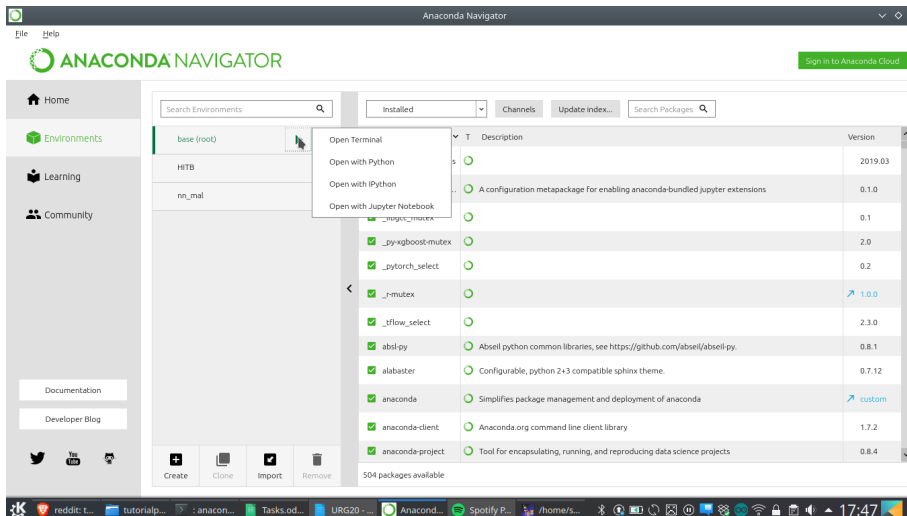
Anaconda Navigator

File Help

ANACONDA NAVIGATOR

Sign in to Anaconda Cloud

Home

Environments

Learning

Community

Documentation

Developer Blog

Search Environments

base (root)

HITB

nn_mal

Open Terminal

Open with Python

Open with IPython

Open with Jupyter Notebook

Create Clone Import Remove

Installed

Channels

Update index...

Search Packages

| Name | T | Description | Version |
|---|---|---|---|
| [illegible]s | | | 2019.03 |
| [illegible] | | A configuration metapackage for enabling anaconda-bundled jupyter extensions | 0.1.0 |
| _libgcc_mutex | | | 0.1 |
| _py-xgboost-mutex | | | 2.0 |
| _pytorch_select | | | 0.2 |
| _r-mutex | | | 1.0.0 |
| _tflow_select | | | 2.3.0 |
| absl-py | | Abseil python common libraries, see https://github.com/abseil/abseil-py. | 0.8.1 |
| alabaster | | Configurable, python 2+3 compatible sphinx theme. | 0.7.12 |
| anaconda | | Simplifies package management and deployment of anaconda | custom |
| anaconda-client | | Anaconda.org command line client library | 1.7.2 |
| anaconda-project | | Tool for encapsulating, running, and reproducing data science projects | 0.8.4 |

504 packages available

reddit: t... tutorialp... : anacon... Tasks.od... URG20 - ... Anacond... Spotify P... /home/s... 17:47